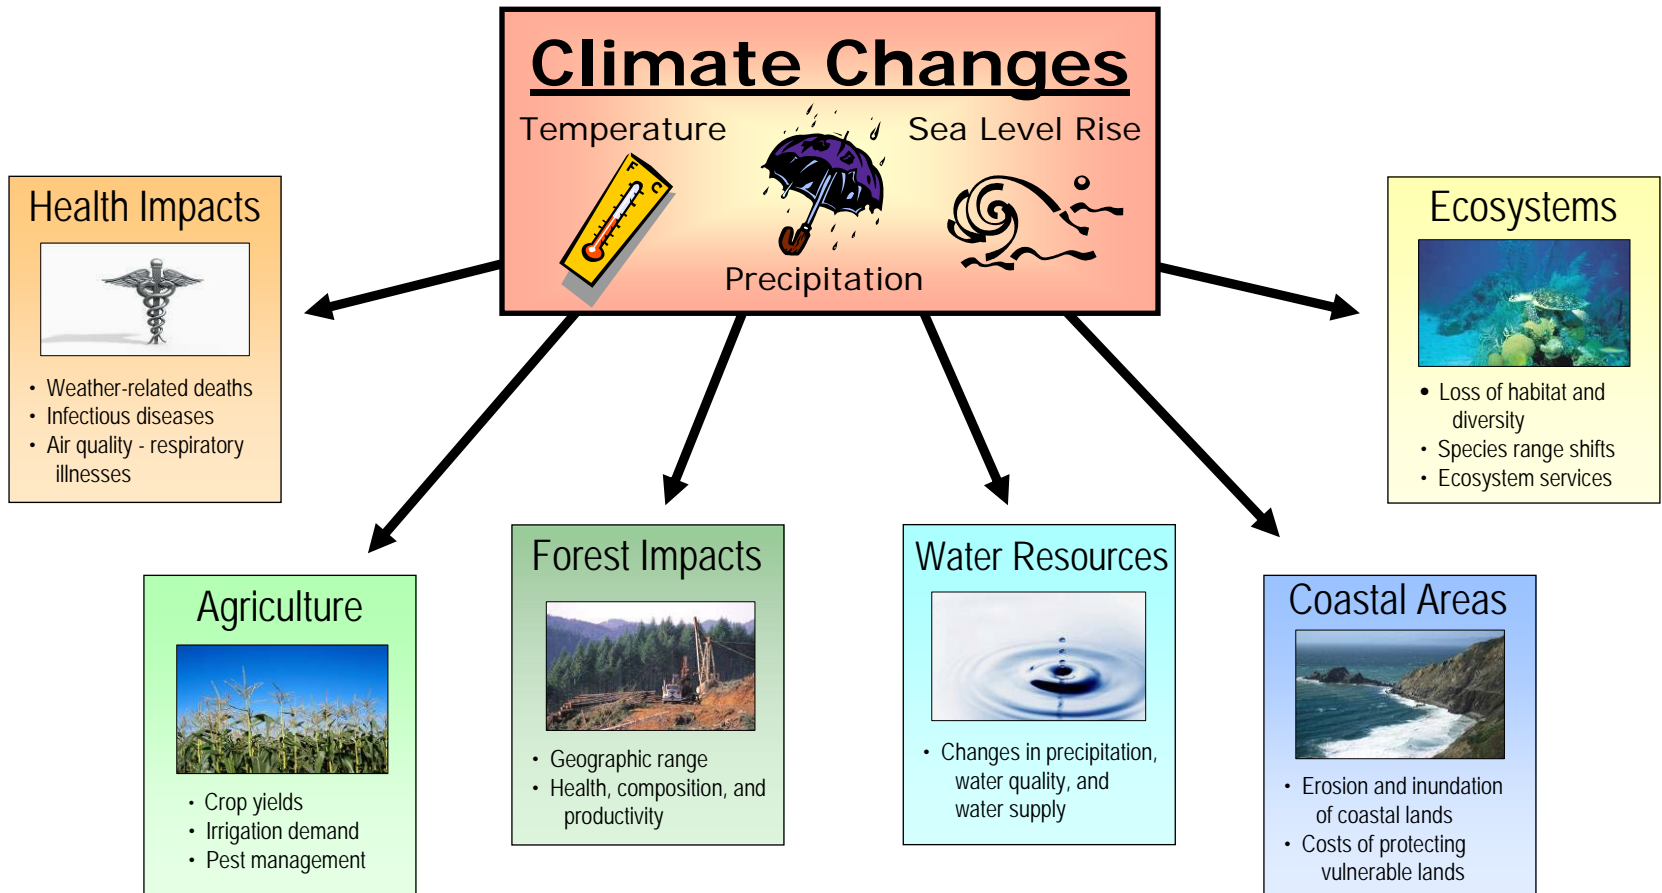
Climate Changes

Temperature

Sea Level Rise

Precipitation

F C

Health Impacts

- Weather-related deaths
- Infectious diseases
- Air quality - respiratory illnesses

Ecosystems

- Loss of habitat and diversity
- Species range shifts
- Ecosystem services

Agriculture

- Crop yields
- Irrigation demand
- Pest management

Forest Impacts

- Geographic range
- Health, composition, and productivity

Water Resources

- Changes in precipitation, water quality, and water supply

Coastal Areas

- Erosion and inundation of coastal lands
- Costs of protecting vulnerable lands